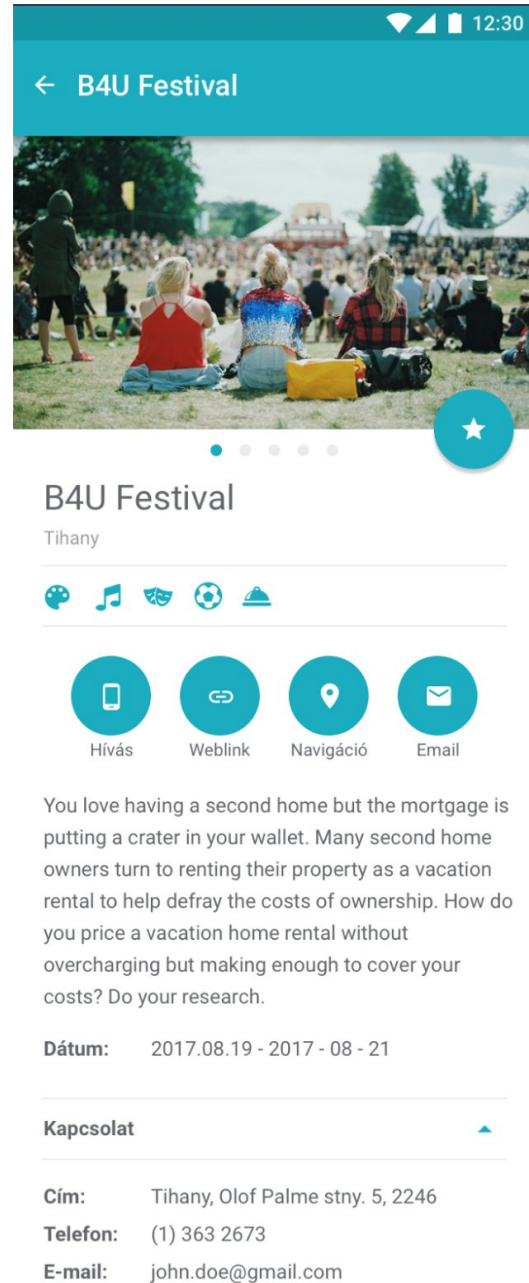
12:30

← B4U Festival

B4U Festival

Tihany

Hívás
Weblink
Navigáció
Email

You love having a second home but the mortgage is putting a crater in your wallet. Many second home owners turn to renting their property as a vacation rental to help defray the costs of ownership. How do you price a vacation home rental without overcharging but making enough to cover your costs? Do your research.

**Dátum:** 2017.08.19 - 2017 - 08 - 21

**Kapcsolat**

**Cím:** Tihany, Olof Palme stny. 5, 2246
**Telefon:** (1) 363 2673
**E-mail:** john.doe@gmail.com